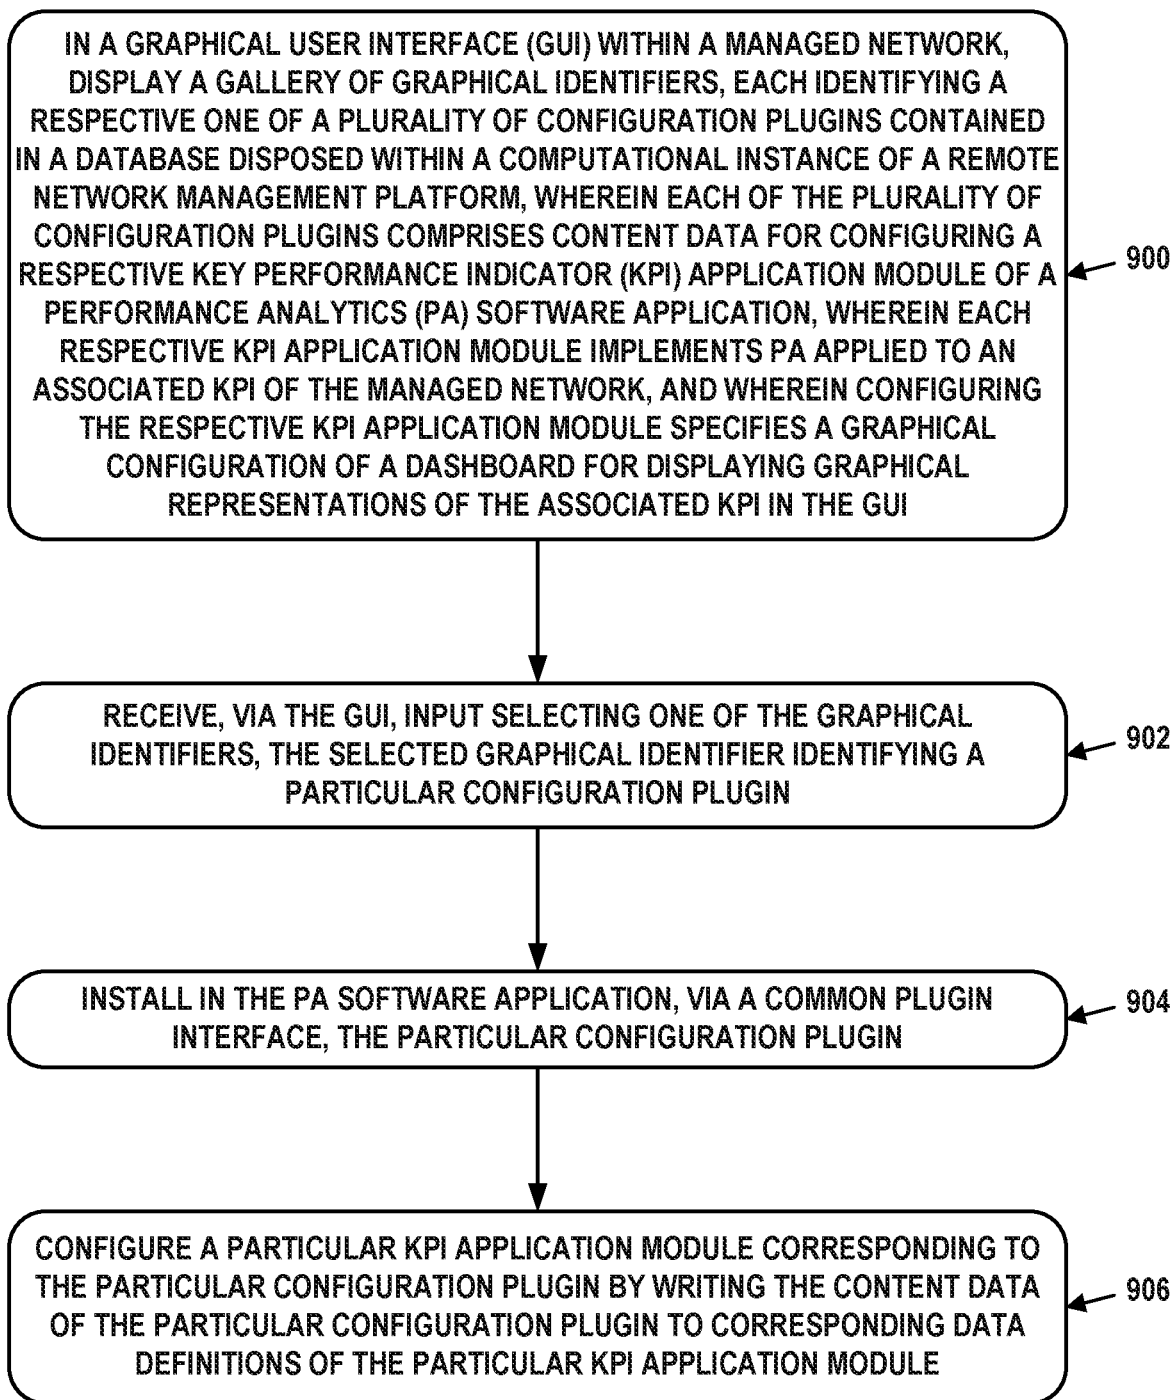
IN A GRAPHICAL USER INTERFACE (GUI) WITHIN A MANAGED NETWORK, DISPLAY A GALLERY OF GRAPHICAL IDENTIFIERS, EACH IDENTIFYING A RESPECTIVE ONE OF A PLURALITY OF CONFIGURATION PLUGINS CONTAINED IN A DATABASE DISPOSED WITHIN A COMPUTATIONAL INSTANCE OF A REMOTE NETWORK MANAGEMENT PLATFORM, WHEREIN EACH OF THE PLURALITY OF CONFIGURATION PLUGINS COMPRISES CONTENT DATA FOR CONFIGURING A RESPECTIVE KEY PERFORMANCE INDICATOR (KPI) APPLICATION MODULE OF A PERFORMANCE ANALYTICS (PA) SOFTWARE APPLICATION, WHEREIN EACH RESPECTIVE KPI APPLICATION MODULE IMPLEMENTS PA APPLIED TO AN ASSOCIATED KPI OF THE MANAGED NETWORK, AND WHEREIN CONFIGURING THE RESPECTIVE KPI APPLICATION MODULE SPECIFIES A GRAPHICAL CONFIGURATION OF A DASHBOARD FOR DISPLAYING GRAPHICAL REPRESENTATIONS OF THE ASSOCIATED KPI IN THE GUI

900

RECEIVE, VIA THE GUI, INPUT SELECTING ONE OF THE GRAPHICAL IDENTIFIERS, THE SELECTED GRAPHICAL IDENTIFIER IDENTIFYING A PARTICULAR CONFIGURATION PLUGIN

902

INSTALL IN THE PA SOFTWARE APPLICATION, VIA A COMMON PLUGIN INTERFACE, THE PARTICULAR CONFIGURATION PLUGIN

904

CONFIGURE A PARTICULAR KPI APPLICATION MODULE CORRESPONDING TO THE PARTICULAR CONFIGURATION PLUGIN BY WRITING THE CONTENT DATA OF THE PARTICULAR CONFIGURATION PLUGIN TO CORRESPONDING DATA DEFINITIONS OF THE PARTICULAR KPI APPLICATION MODULE

906